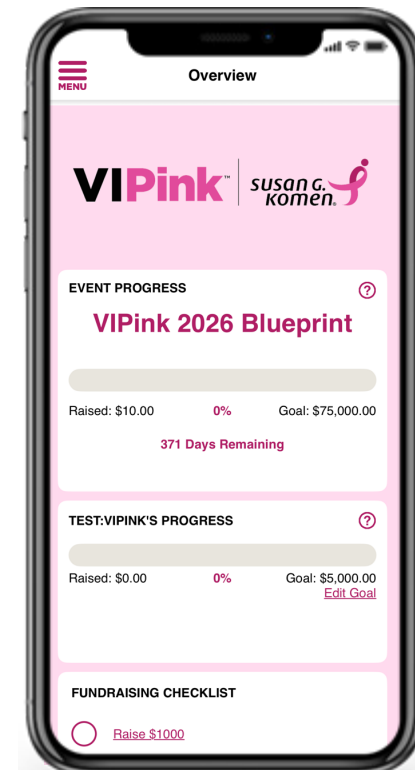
MENU

Overview

VIPink™ | SUSAN G. KOMEN.

EVENT PROGRESS

?

VIPink 2026 Blueprint

Raised: $10.00 0% Goal: $75,000.00

371 Days Remaining

TEST:VIPINK'S PROGRESS

?

Raised: $0.00 0% Goal: $5,000.00

Edit Goal

FUNDRAISING CHECKLIST

Raise $1000